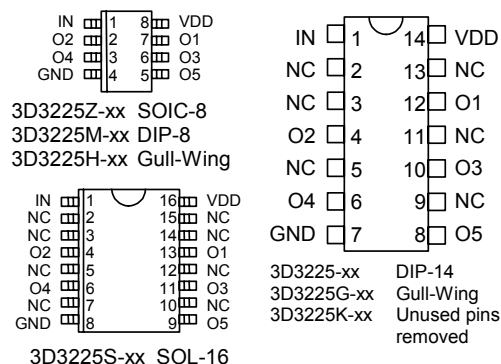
IN 1 8 VDD
O2 2 7 O1
O4 3 6 O3
GND 4 5 O5

3D3225Z-xx SOIC-8
3D3225M-xx DIP-8
3D3225H-xx Gull-Wing

IN 1 16 VDD
NC 2 15 NC
NC 3 14 NC
O2 4 13 O1
NC 5 12 NC
O4 6 11 O3
NC 7 10 NC
GND 8 9 O5

3D3225S-xx SOL-16

IN 1 14 VDD
NC 2 13 NC
NC 3 12 O1
O2 4 11 NC
NC 5 10 O3
O4 6 9 NC
GND 7 8 O5

3D3225-xx DIP-14
3D3225G-xx Gull-Wing
3D3225K-xx Unused pins removed